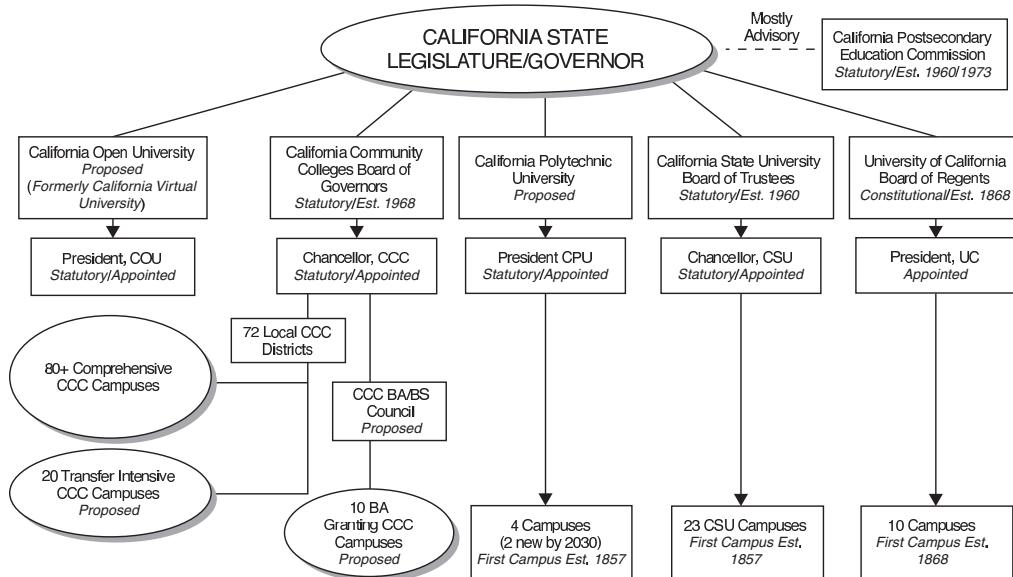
CALIFORNIA STATE LEGISLATURE/GOVERNOR

Mostly Advisory

California Postsecondary Education Commission
*Statutory/Est. 1960/1973*

California Open University
*Proposed*
(*Formerly California Virtual University*)

California Community Colleges Board of Governors
*Statutory/Est. 1968*

California Polytechnic University
*Proposed*

California State University Board of Trustees
*Statutory/Est. 1960*

University of California Board of Regents
*Constitutional/Est. 1868*

President, COU
*Statutory/Appointed*

Chancellor, CCC
*Statutory/Appointed*

President CPU
*Statutory/Appointed*

Chancellor, CSU
*Statutory/Appointed*

President, UC
*Appointed*

72 Local CCC Districts

80+ Comprehensive CCC Campuses

CCC BA/BS Council
*Proposed*

20 Transfer Intensive CCC Campuses
*Proposed*

10 BA Granting CCC Campuses
*Proposed*

4 Campuses
(2 new by 2030)
*First Campus Est. 1857*

23 CSU Campuses
*First Campus Est. 1857*

10 Campuses
*First Campus Est. 1868*